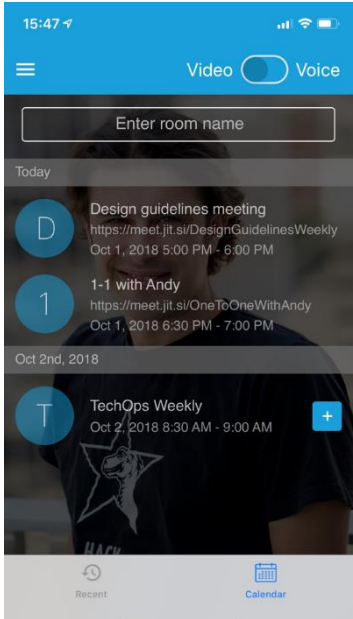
15:47

Video Voice

Enter room name

Today

D
Design guidelines meeting
https://meet.jit.si/DesignGuidelinesWeekly
Oct 1, 2018 5:00 PM - 6:00 PM

1
1-1 with Andy
https://meet.jit.si/OneToOneWithAndy
Oct 1, 2018 6:30 PM - 7:00 PM

Oct 2nd, 2018

T
TechOps Weekly
Oct 2, 2018 8:30 AM - 9:00 AM

+

Recent

Calendar